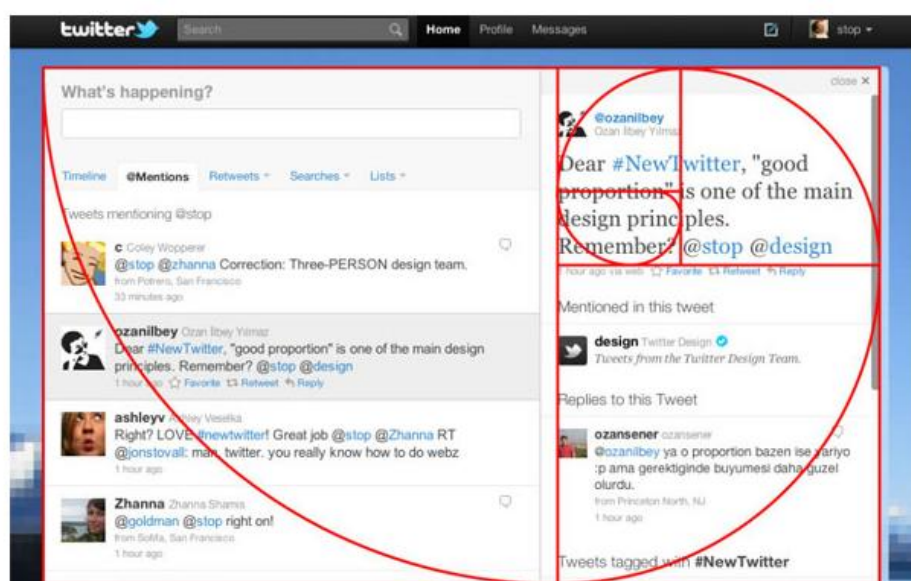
twitter Search Home Profile Messages stop

What's happening?

Timeline @Mentions Retweets Searches Lists

Tweets mentioning @stop

c Coley Wopperer
@stop @zhanna Correction: Three-PERSON design team.
from Potrero, San Francisco
33 minutes ago

ozanilbey Ozan İlbey Yılmaz
Dear #NewTwitter, "good proportion" is one of the main design principles. Remember? @stop @design
1 hour ago Favorite Retweet Reply

ashleyv Ashley Vesella
Right? LOVE #newtwitter! Great job @stop @Zhanna RT @jonstovall: man, twitter. you really know how to do webz
1 hour ago

Zhanna Zhanna Shamis
@goldman @stop right on!
from Sofita, San Francisco
1 hour ago

close ×

@ozanilbey
Ozan İlbey Yılmaz

Dear #NewTwitter, "good proportion" is one of the main design principles. Remember? @stop @design

1 hour ago via web Favorite Retweet Reply

Mentioned in this tweet

design Twitter Design
Tweets from the Twitter Design Team.

Replies to this Tweet

ozansener ozansener
@ozanilbey ya o proportion bazen ise yariyo :p ama gerektiginde buyumesi daha guzel olurdu.
from Princeton North, NJ
1 hour ago

Tweets tagged with #NewTwitter